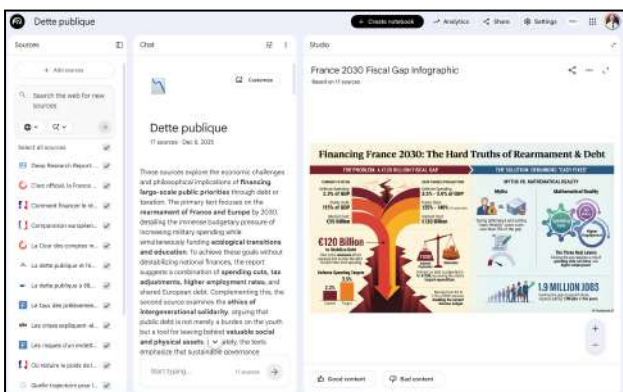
Dette publique

+ Create notebook
Analytics
Share
Settings

Sources

+ Add sources

Search the web for new sources

Select all sources

Deep Research Report...
Chef officiel, la France...
Comment financer la st...
Comparaison europé...
La Cour des comptes e...
La dette publique et la...
La dette publique à 08...
Le taux des prélèvemen...
Les crises expliquent et...
Les risques d'un endett...
Où mènera le poids de l...
Quelle trajectoire pour l...

Chat

Customize

Dette publique

17 sources · Dec 8, 2025

These sources explore the economic challenges and philosophical implications of **financing large-scale public priorities** through debt or taxation. The primary text focuses on the **rearmament of France and Europe** by 2030, detailing the immense budgetary pressure of increasing military spending while simultaneously funding **ecological transitions and education**. To achieve these goals without destabilizing national finances, the report suggests a combination of **spending cuts, tax adjustments, higher employment rates**, and shared European debt. Complementing this, the second source examines the **ethics of intergenerational solidarity**, arguing that public debt is not merely a burden on the youth but a tool for leaving behind **valuable social and physical assets**. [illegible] the texts emphasize that sustainable governance

Start typing...
17 sources

Studio

France 2030 Fiscal Gap Infographic

Based on 17 sources

Financing France 2030: The Hard Truths of Rearmament & Debt

THE PROBLEM: A €120 BILLION FISCAL GAP
THE SOLUTION: DEBUNKING "EASY FIXES"

€120 Billion
to Stabilize Debt

1.9 MILLION JOBS

Good content
Bad content